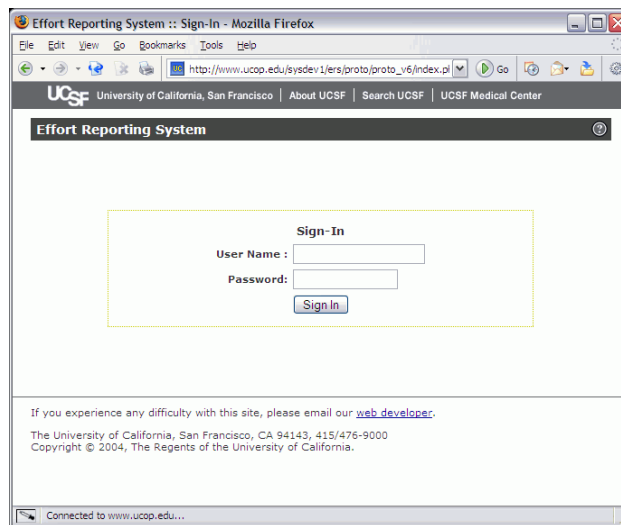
Effort Reporting System :: Sign-In - Mozilla Firefox

File Edit View Go Bookmarks Tools Help

http://www.ucop.edu/sysdev1/ers/proto/proto_v6/index.pl Go

UCSF University of California, San Francisco | About UCSF | Search UCSF | UCSF Medical Center

Effort Reporting System

Sign-In

User Name :

Password:

Sign In

If you experience any difficulty with this site, please email our web developer.

The University of California, San Francisco, CA 94143, 415/476-9000
Copyright © 2004, The Regents of the University of California.

Connected to www.ucop.edu...